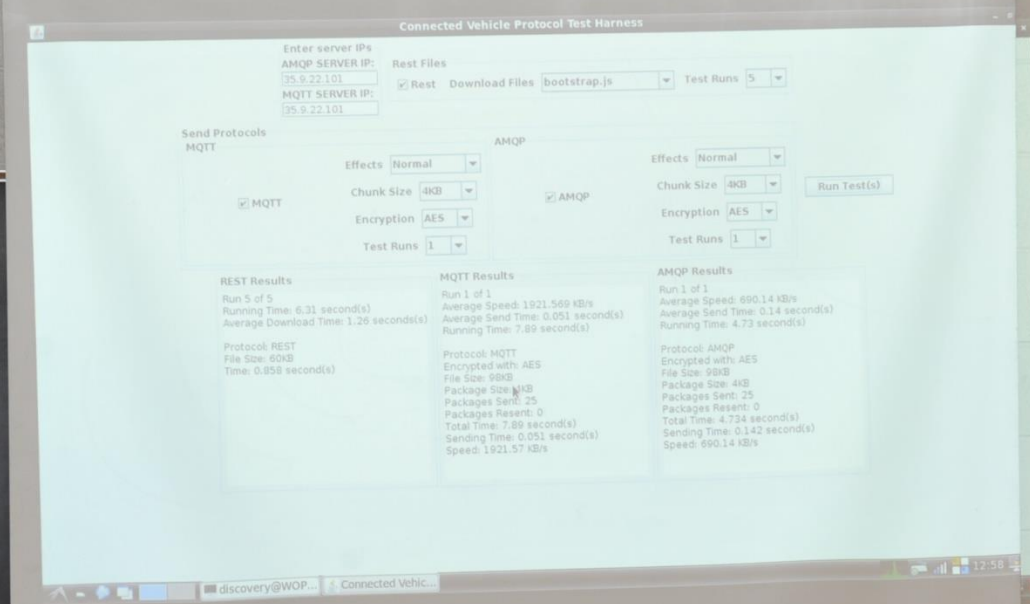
Connected Vehicle Protocol Test Harness

Enter server IPs
AMQP SERVER IP:
35.9.22.101
MQTT SERVER IP:
35.9.22.101

Rest Files
Rest Download Files bootstrap.js Test Runs 5

Send Protocols
MQTT
Effects Normal
Chunk Size 4KB
MQTT
Encryption AES
Test Runs 1

AMQP
Effects Normal
Chunk Size 4KB
AMQP
Encryption AES
Test Runs 1

Run Test(s)

REST Results
Run 5 of 5
Running Time: 6.31 second(s)
Average Download Time: 1.26 seconds(s)

Protocol: REST
File Size: 60KB
Time: 0.858 second(s)

MQTT Results
Run 1 of 1
Average Speed: 1921.569 KB/s
Average Send Time: 0.051 second(s)
Running Time: 7.89 second(s)

Protocol: MQTT
Encrypted with: AES
File Size: 98KB
Package Size: 4KB
Packages Sent: 25
Packages Resent: 0
Total Time: 7.89 second(s)
Sending Time: 0.051 second(s)
Speed: 1921.57 KB/s

AMQP Results
Run 1 of 1
Average Speed: 690.14 KB/s
Average Send Time: 0.14 second(s)
Running Time: 4.73 second(s)

Protocol: AMQP
Encrypted with: AES
File Size: 98KB
Package Size: 4KB
Packages Sent: 25
Packages Resent: 0
Total Time: 4.734 second(s)
Sending Time: 0.142 second(s)
Speed: 690.14 KB/s

discovery@WOP... Connected Vehic...
12:58